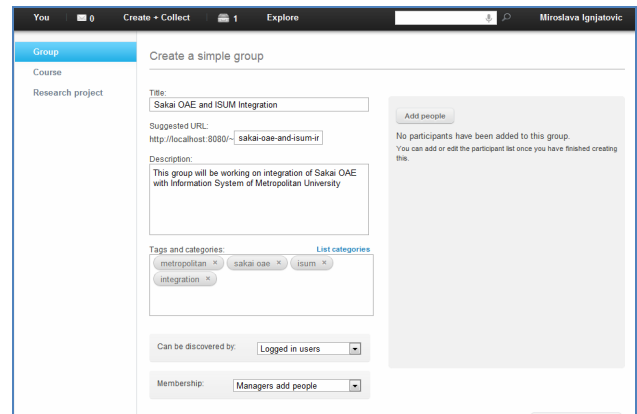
You 0 Create + Collect 1 Explore Miroslava Ignjatovic

Group
Course
Research project

Create a simple group

Title:
Sakai OAE and ISUM Integration

Suggested URL:
http://localhost:8080/~ sakai-oae-and-isum-ir

Description:
This group will be working on integration of Sakai OAE with Information System of Metropolitan University

Tags and categories:
List categories
metropolitan × sakai oae × isum × integration ×

Can be discovered by: Logged in users

Membership: Managers add people

Add people

No participants have been added to this group.
You can add or edit the participant list once you have finished creating this.